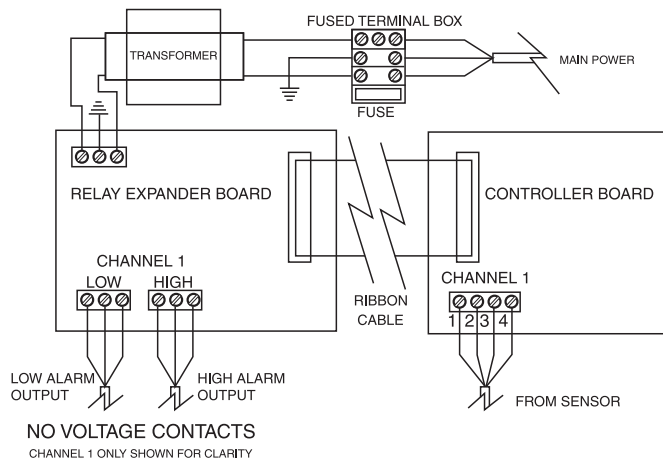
FUSED TERMINAL BOX

TRANSFORMER

MAIN POWER

FUSE

RELAY EXPANDER BOARD

CONTROLLER BOARD

CHANNEL 1

LOW

HIGH

RIBBON CABLE

CHANNEL 1

1 2 3 4

LOW ALARM OUTPUT

HIGH ALARM OUTPUT

FROM SENSOR

NO VOLTAGE CONTACTS

CHANNEL 1 ONLY SHOWN FOR CLARITY